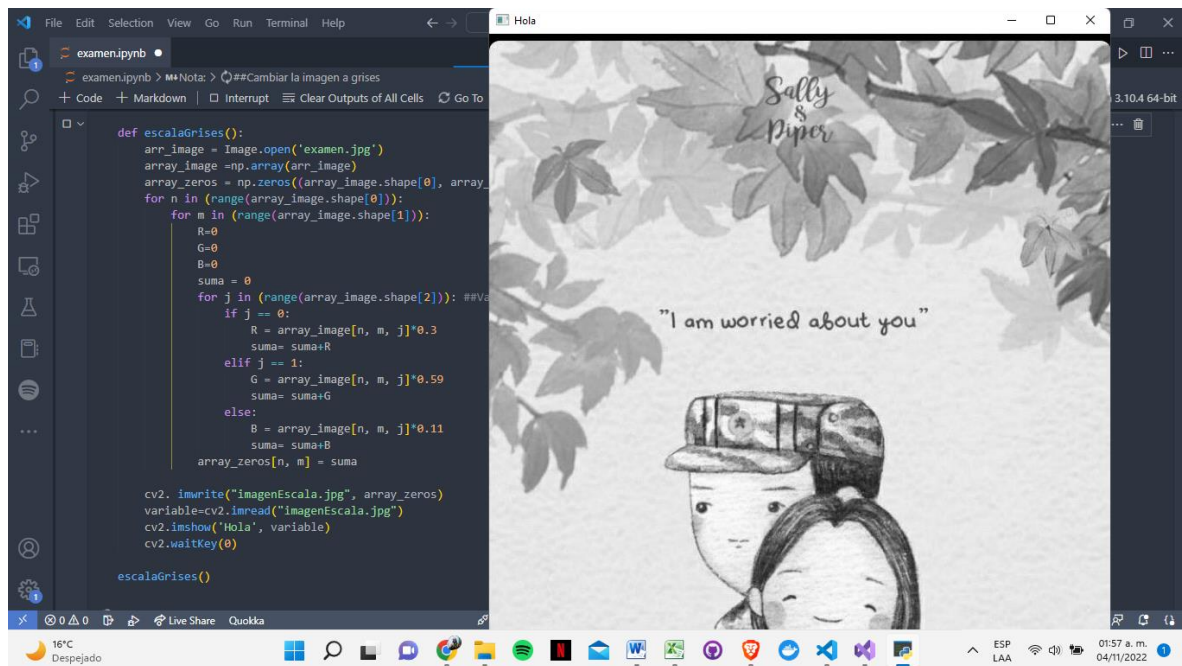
File Edit Selection View Go Run Terminal Help

examen.ipynb ●

examen.ipynb > M↓Nota: > ##Cambiar la imagen a grises

+ Code + Markdown | Interrupt Clear Outputs of All Cells Go To

3.10.4 64-bit

def escalaGrises():
    arr_image = Image.open('examen.jpg')
    array_image =np.array(arr_image)
    array_zeros = np.zeros((array_image.shape[0], array_
    for n in (range(array_image.shape[0])):
        for m in (range(array_image.shape[1])):
            R=0
            G=0
            B=0
            suma = 0
            for j in (range(array_image.shape[2])): ##Va
                if j == 0:
                    R = array_image[n, m, j]*0.3
                    suma= suma+R
                elif j == 1:
                    G = array_image[n, m, j]*0.59
                    suma= suma+G
                else:
                    B = array_image[n, m, j]*0.11
                    suma= suma+B
            array_zeros[n, m] = suma

    cv2. imwrite("imagenEscala.jpg", array_zeros)
    variable=cv2.imread("imagenEscala.jpg")
    cv2.imshow('Hola', variable)
    cv2.waitKey(0)

escalaGrises()

Hola

Sally & Piper

"I am worried about you"

⊗ 0 ⚠ 0 Live Share Quokka

16°C
Despejado

ESP
LAA

01:57 a. m.
04/11/2022